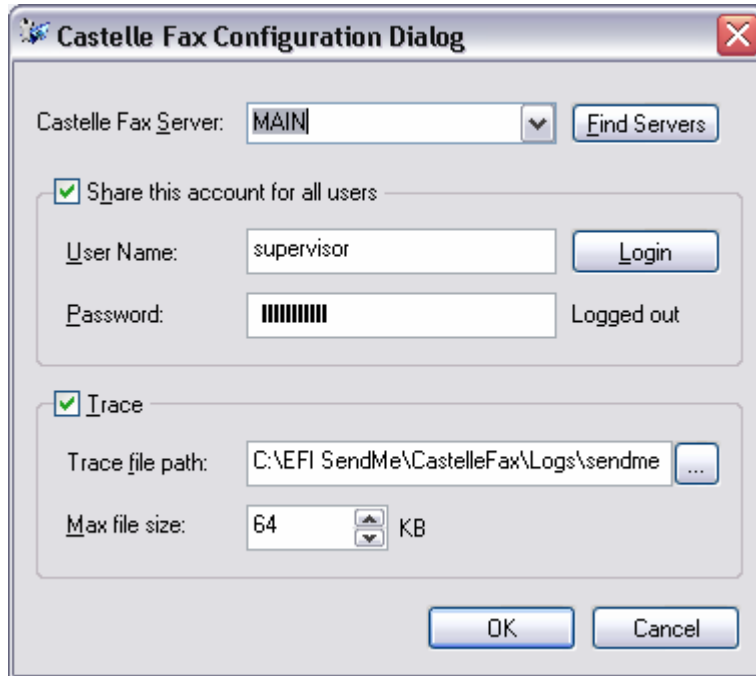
Castelle Fax Configuration Dialog

Castelle Fax Server: MAIN

Find Servers

Share this account for all users

User Name: supervisor

Login

Password: ••••••••••

Logged out

Trace

Trace file path: C:\EFI SendMe\CastelleFax\Logs\sendme

...

Max file size: 64 KB

OK

Cancel